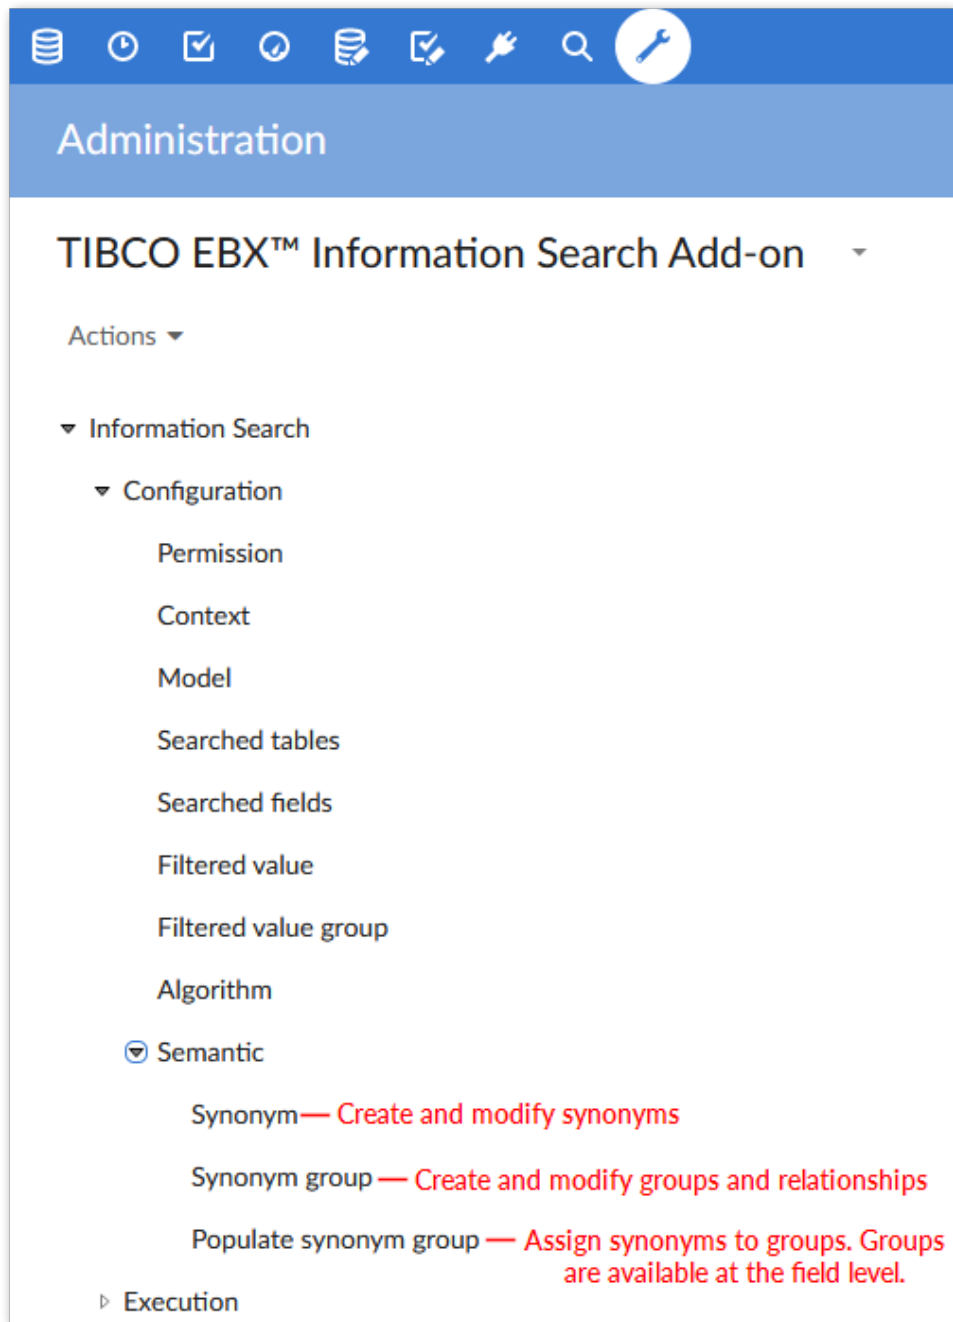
Administration

TIBCO EBX™ Information Search Add-on

Actions

Information Search

Configuration

Permission

Context

Model

Searched tables

Searched fields

Filtered value

Filtered value group

Algorithm

Semantic

Synonym — Create and modify synonyms

Synonym group — Create and modify groups and relationships

Populate synonym group — Assign synonyms to groups. Groups are available at the field level.

Execution